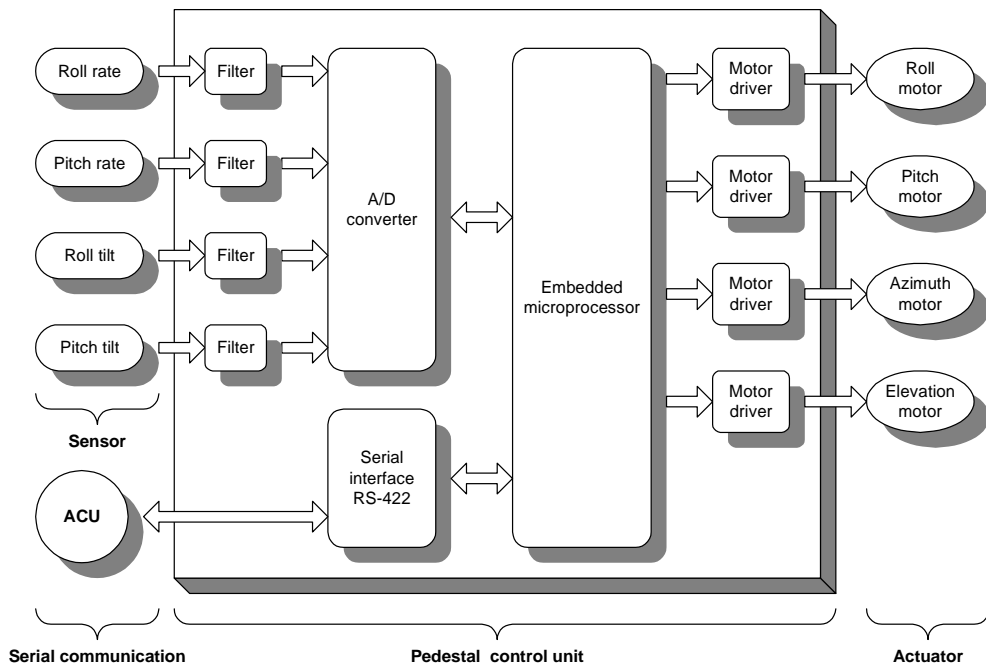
Roll rate

Pitch rate

Roll tilt

Pitch tilt

Sensor

ACU

Filter

Filter

Filter

Filter

A/D converter

Serial interface RS-422

Embedded microprocessor

Motor driver

Motor driver

Motor driver

Motor driver

Roll motor

Pitch motor

Azimuth motor

Elevation motor

Serial communication

Pedestal control unit

Actuator